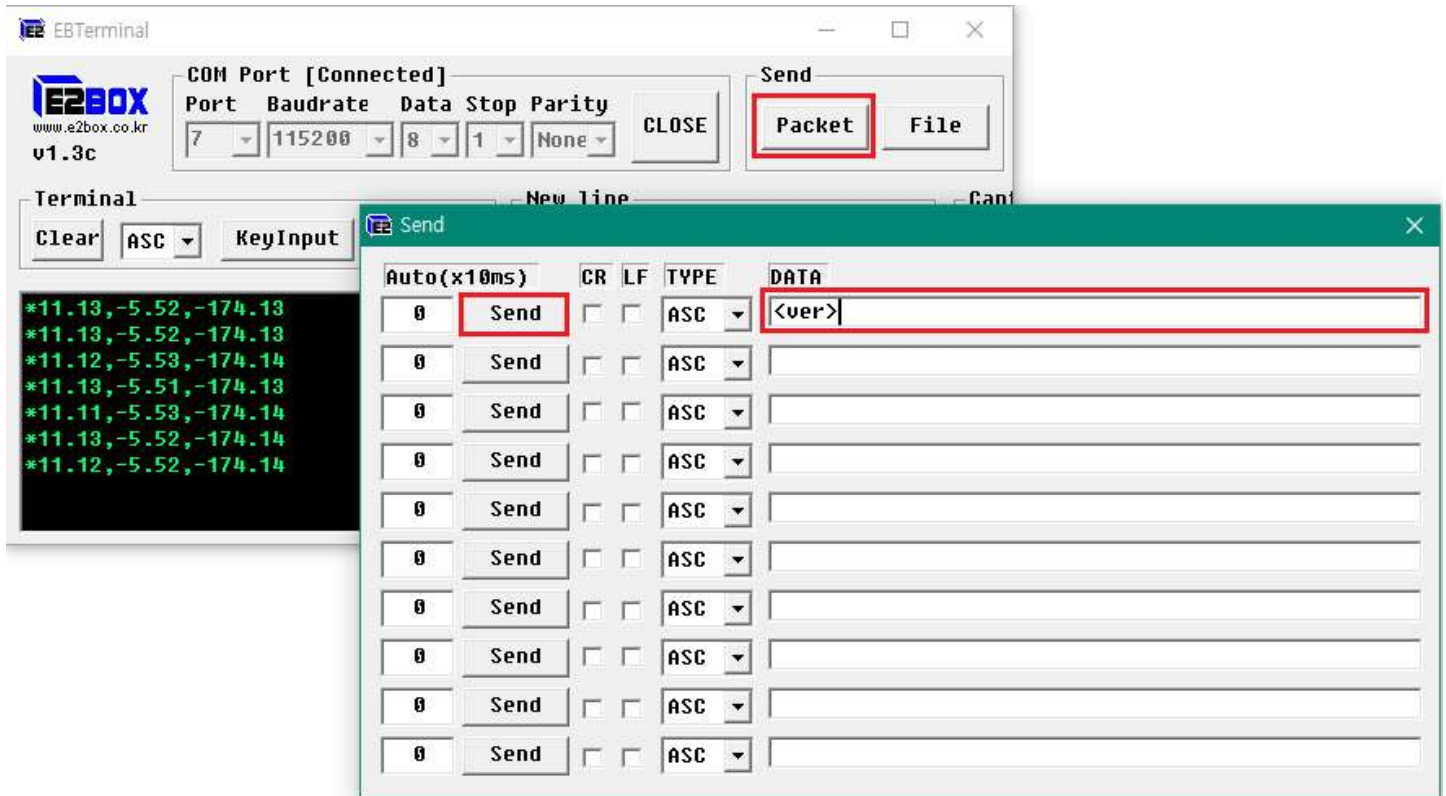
EBTerminal

E2BOX
www.e2box.co.kr
v1.3c

COM Port [Connected]
Port Baudrate Data Stop Parity
7 115200 8 1 None
CLOSE

Send
Packet File

Terminal
Clear ASC KeyInput

New line

Cant

*11.13,-5.52,-174.13
*11.13,-5.52,-174.13
*11.12,-5.53,-174.14
*11.13,-5.51,-174.13
*11.11,-5.53,-174.14
*11.13,-5.52,-174.14
*11.12,-5.52,-174.14

Send

| Auto(x10ms) | | CR | LF | TYPE | DATA |
|---|---|---|---|---|---|
| 0 | Send | | | ASC | <ver> |
| 0 | Send | | | ASC | |
| 0 | Send | | | ASC | |
| 0 | Send | | | ASC | |
| 0 | Send | | | ASC | |
| 0 | Send | | | ASC | |
| 0 | Send | | | ASC | |
| 0 | Send | | | ASC | |
| 0 | Send | | | ASC | |
| 0 | Send | | | ASC | |